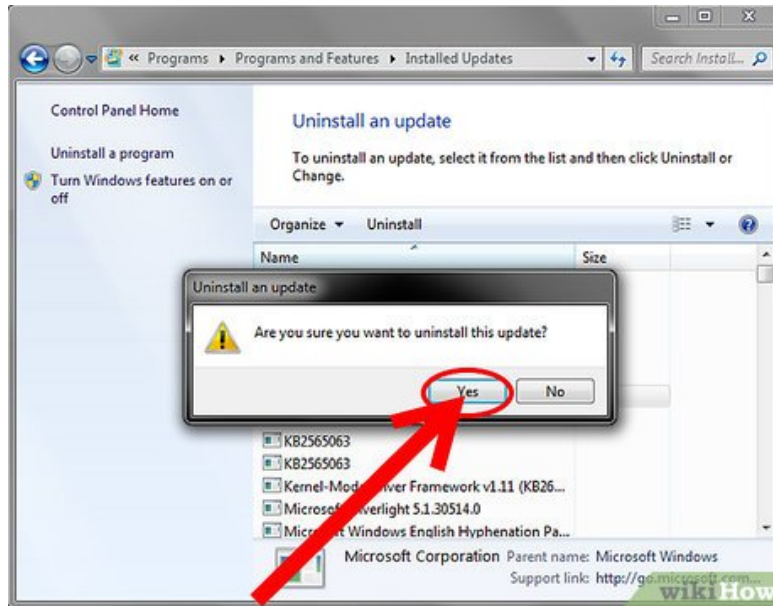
« Programs ▸ Programs and Features ▸ Installed Updates

Search Install...

Control Panel Home

Uninstall a program

Turn Windows features on or off

Uninstall an update

To uninstall an update, select it from the list and then click Uninstall or Change.

Organize ▾ Uninstall

Name

Size

Uninstall an update

Are you sure you want to uninstall this update?

Yes

No

KB2565063

KB2565063

Kernel-Mod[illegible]ver Framework v1.11 (KB26...

Microso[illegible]erlight 5.1.30514.0

Micr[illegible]t Windows English Hyphenation Pa...

Microsoft Corporation Parent name: Microsoft Windows

Support link: http://go.microsoft.com...

wikiHow